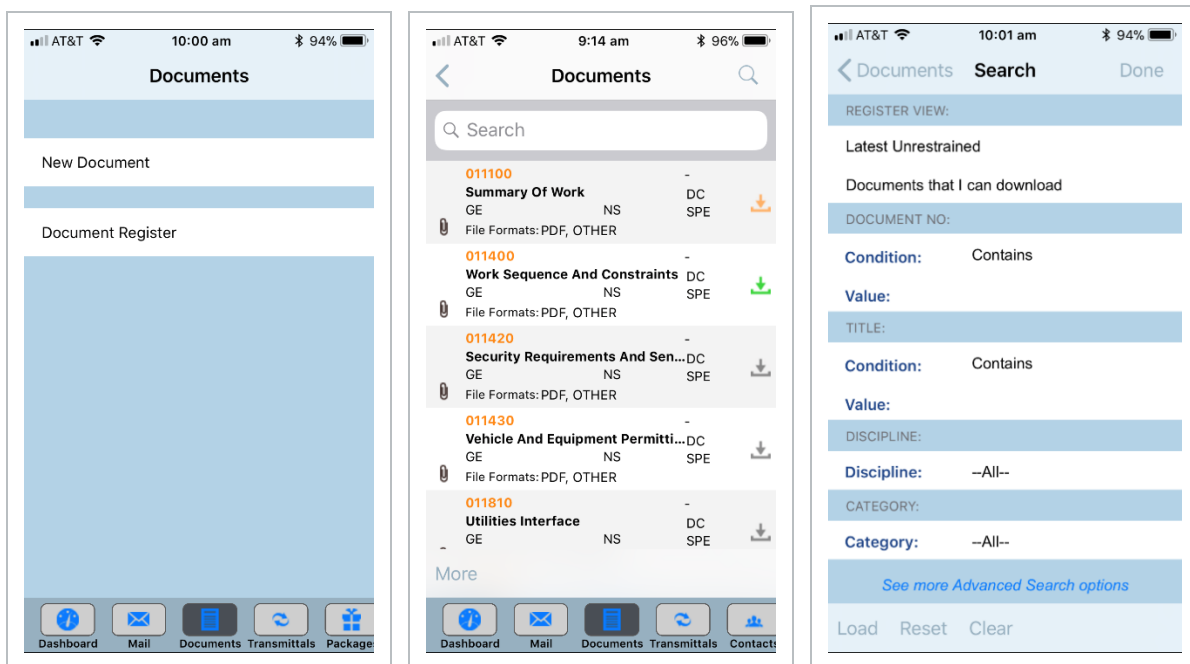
AT&T 10:00 am 94%

Documents

New Document

Document Register

Dashboard Mail Documents Transmittals Packages

AT&T 9:14 am 96%

Documents

Search

011100 -
Summary Of Work DC
GE NS SPE
File Formats: PDF, OTHER

011400 -
Work Sequence And Constraints DC
GE NS SPE
File Formats: PDF, OTHER

011420 -
Security Requirements And Sen... DC
GE NS SPE
File Formats: PDF, OTHER

011430 -
Vehicle And Equipment Permitti... DC
GE NS SPE
File Formats: PDF, OTHER

011810 -
Utilities Interface DC
GE NS SPE

More

Dashboard Mail Documents Transmittals Contacts

AT&T 10:01 am 94%

Documents Search Done

REGISTER VIEW:

Latest Unrestrained

Documents that I can download

DOCUMENT NO:

Condition: Contains

Value:

TITLE:

Condition: Contains

Value:

DISCIPLINE:

Discipline: --All--

CATEGORY:

Category: --All--

See more Advanced Search options

Load Reset Clear